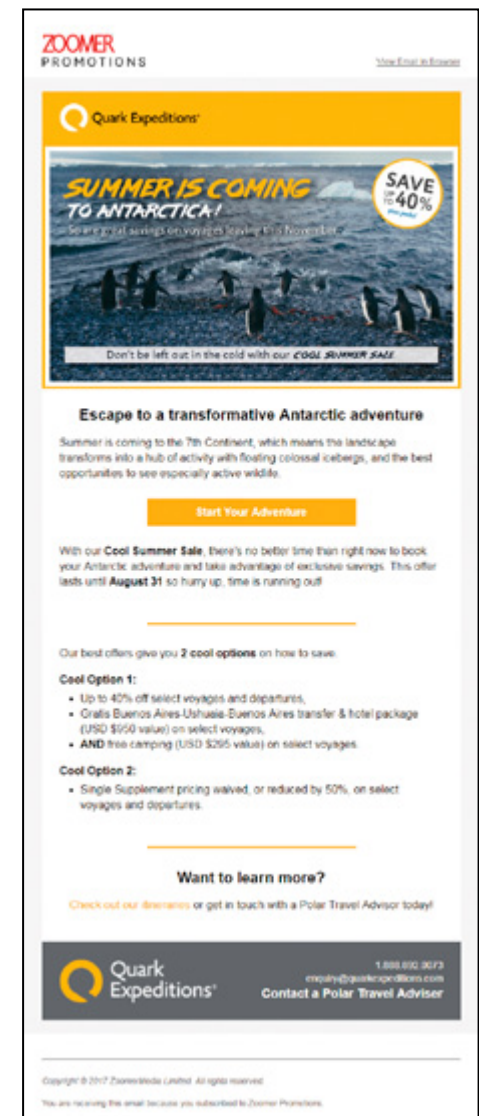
ZOOMER
PROMOTIONS

View Email in Browser

Quark Expeditions

SUMMER IS COMING TO ANTARCTICA!

So are great savings on voyages leaving this November

SAVE UP TO 40%

Don't be left out in the cold with our COOL SUMMER SALE

Escape to a transformative Antarctic adventure

Summer is coming to the 7th Continent, which means the landscape transforms into a hub of activity with floating colossal icebergs, and the best opportunities to see especially active wildlife.

Start Your Adventure

With our **Cool Summer Sale**, there's no better time than right now to book your Antarctic adventure and take advantage of exclusive savings. This offer lasts until **August 31** so hurry up, time is running out!

Our best offers give you **2 cool options** on how to save.

**Cool Option 1:**
- Up to 40% off select voyages and departures,
- Gratis Buenos Aires-Ushuaia-Buenos Aires transfer & hotel package (USD $950 value) on select voyages,
- **AND** free camping (USD $295 value) on select voyages.

**Cool Option 2:**
- Single Supplement pricing waived, or reduced by 50%, on select voyages and departures.

Want to learn more?

Check out our itineraries or get in touch with a Polar Travel Advisor today!

Quark Expeditions

1.888.892.0073
enquiry@quarkexpeditions.com
Contact a Polar Travel Adviser

Copyright © 2017 ZoomerMedia Limited. All rights reserved.

You are receiving this email because you subscribed to Zoomer Promotions.